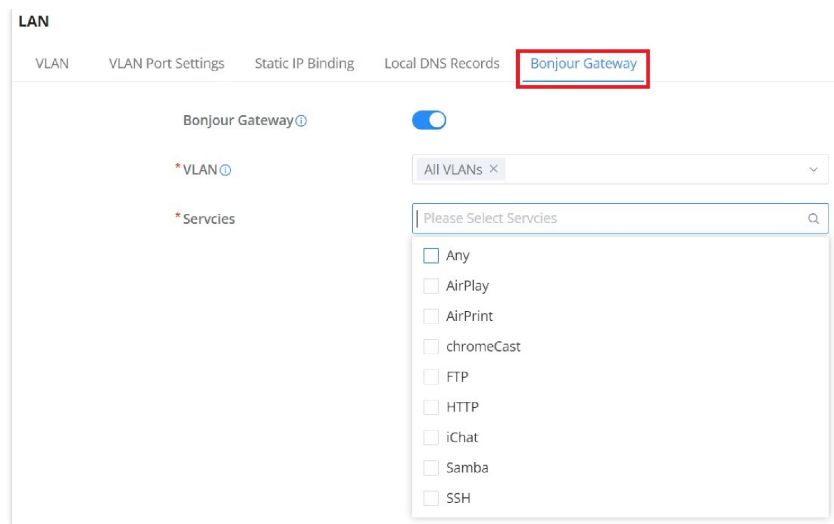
LAN

VLAN VLAN Port Settings Static IP Binding Local DNS Records Bonjour Gateway

Bonjour Gateway

*VLAN

All VLANs ×

*Servcies

Please Select Servcies

Any

AirPlay

AirPrint

chromeCast

FTP

HTTP

iChat

Samba

SSH